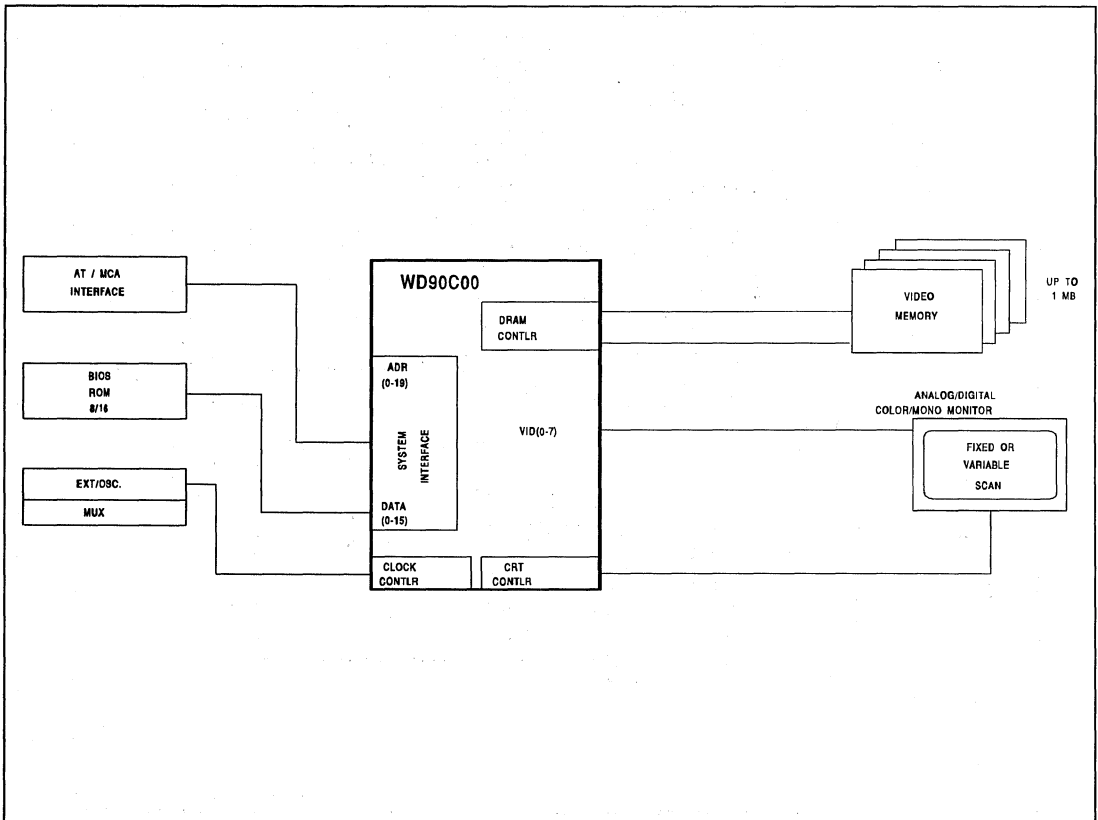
AT / MCA
INTERFACE

BIOS
ROM
8/16

EXT/OSC.

MUX

WD90C00

DRAM
CONTLR

ADR
(0-19)

SYSTEM INTERFACE

DATA
(0-15)

VID(0-7)

CLOCK
CONTLR

CRT
CONTLR

VIDEO
MEMORY

UP TO
1 MB

ANALOG/DIGITAL
COLOR/MONO MONITOR

FIXED OR
VARIABLE
SCAN